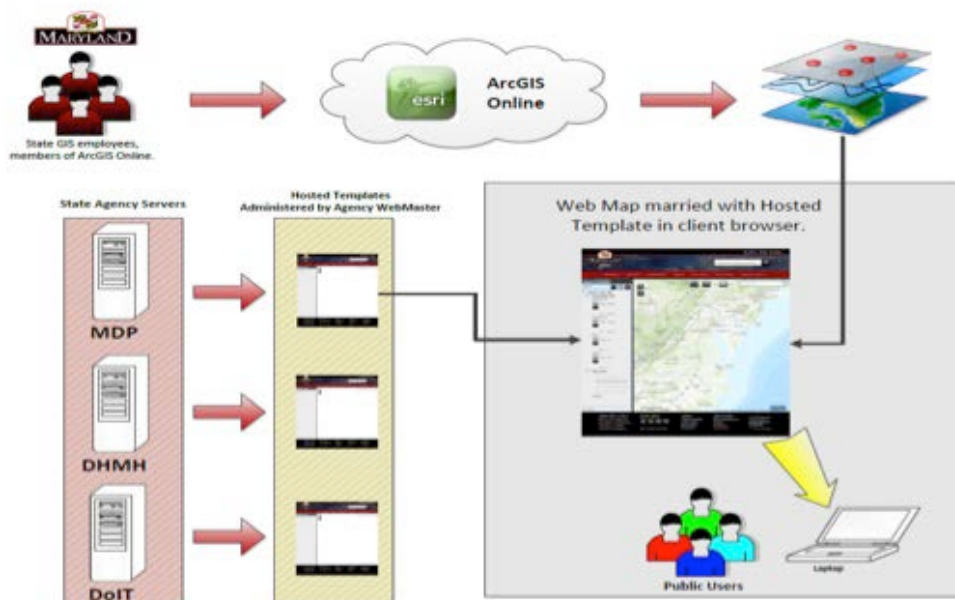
MARYLAND

State GIS employees, members of ArcGIS Online.

esri

ArcGIS Online

State Agency Servers

Hosted Templates Administered by Agency WebMaster

Web Map married with Hosted Template in client browser.

MDP

DHMH

DoIT

Public Users

Laptop